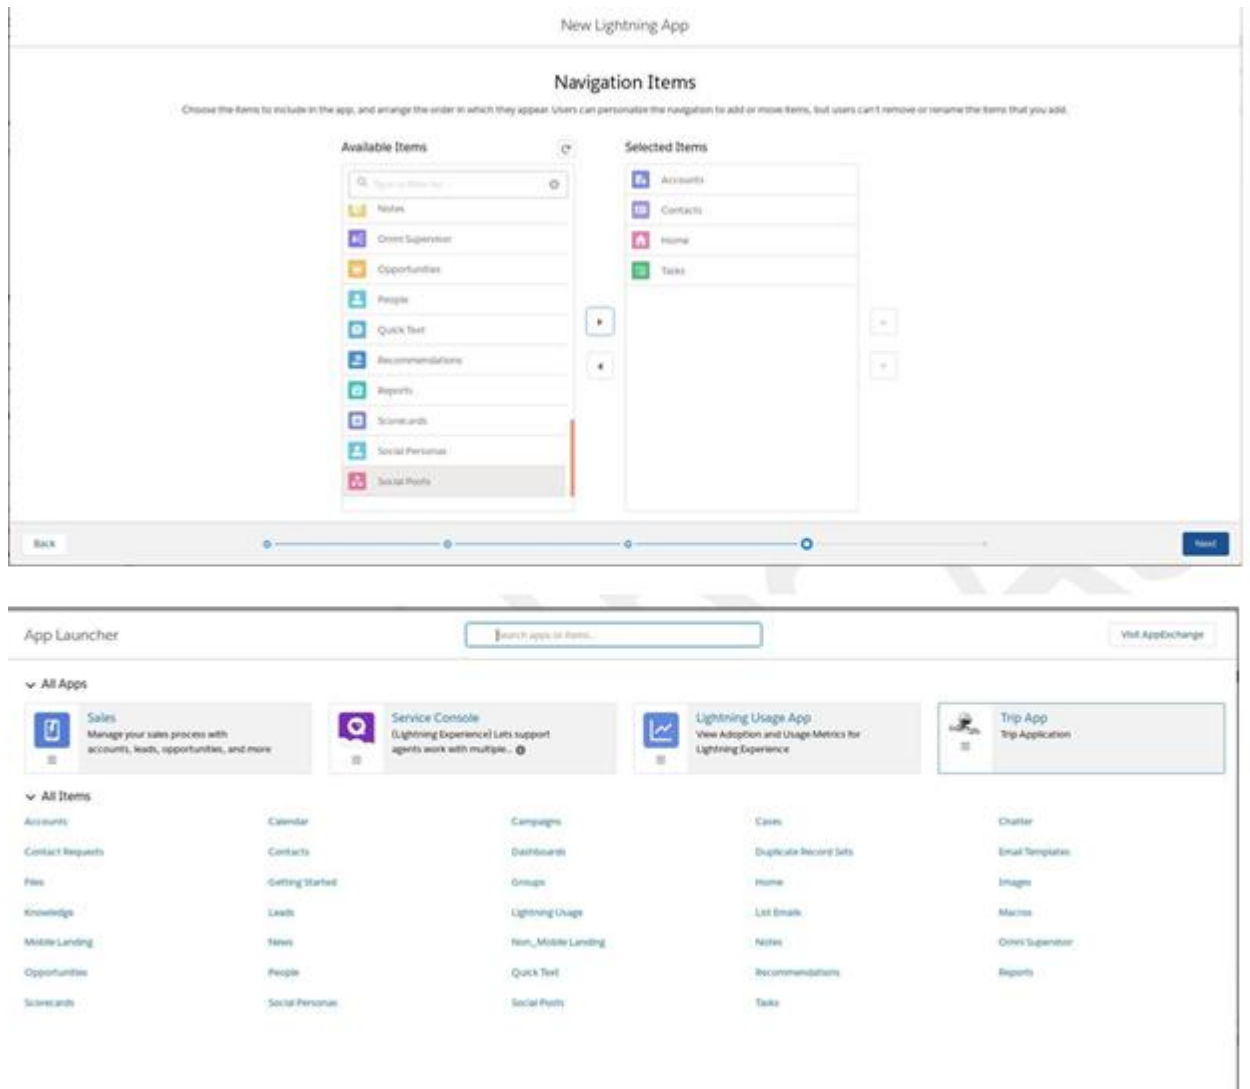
New Lightning App

Navigation Items

Choose the items to include in the app, and arrange the order in which they appear. Users can personalize the navigation to add or move items, but users can't remove or rename the items that you add.

Available Items

Search all items...

Notes
Omni Supervisor
Opportunities
People
Quick Text
Recommendations
Reports
Scorecards
Social Personas
Social Posts

Selected Items

Accounts
Contacts
Home
Tasks

Back

Next

App Launcher

Search apps or items...

Visit AppExchange

All Apps

Sales
Manage your sales process with accounts, leads, opportunities, and more

Service Console
(Lightning Experience) Lets support agents work with multiple...

Lightning Usage App
View Adoption and Usage Metrics for Lightning Experience

Trip App
Trip Application

All Items

| | | | | |
|---|---|---|---|---|
| Accounts | Calendar | Campaigns | Cases | Chatter |
| Contact Requests | Contacts | Dashboards | Duplicate Record Sets | Email Templates |
| Files | Getting Started | Groups | Home | Images |
| Knowledge | Leads | Lightning Usage | List Emails | Macros |
| Mobile Landing | News | Non_Mobile Landing | Notes | Omni Supervisor |
| Opportunities | People | Quick Text | Recommendations | Reports |
| Scorecards | Social Personas | Social Posts | Tasks | |